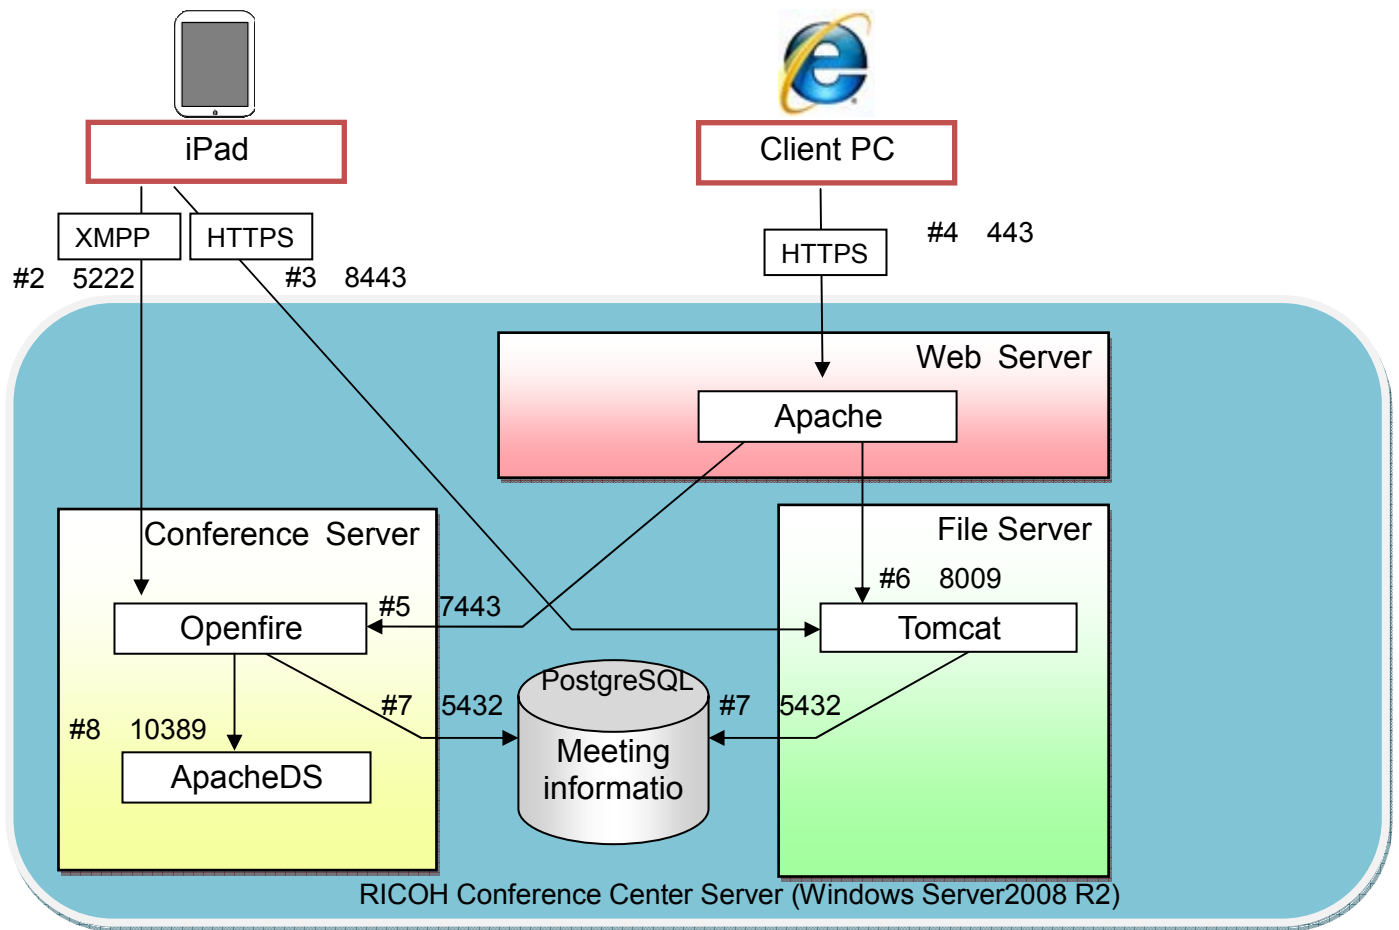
iPad

Client PC

XMPP

HTTPS

#2 5222

#3 8443

HTTPS

#4 443

Web Server

Apache

Conference Server

File Server

#6 8009

#5 7443

Openfire

Tomcat

PostgreSQL

Meeting informatio

#7 5432

#7 5432

#8 10389

ApacheDS

RICOH Conference Center Server (Windows Server2008 R2)